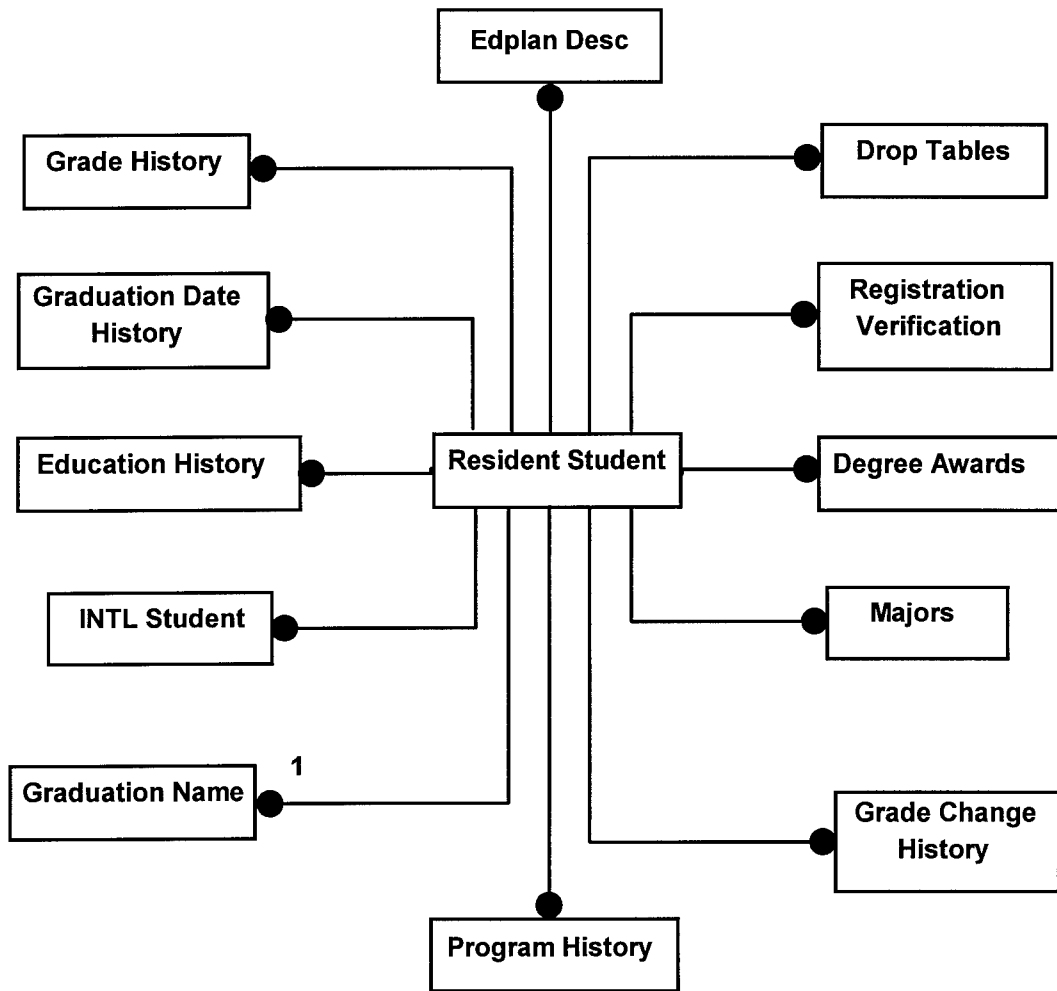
Edplan Desc

Grade History

Drop Tables

Graduation Date History

Registration Verification

Education History

Resident Student

Degree Awards

INTL Student

Majors

1

Graduation Name

Grade Change History

Program History